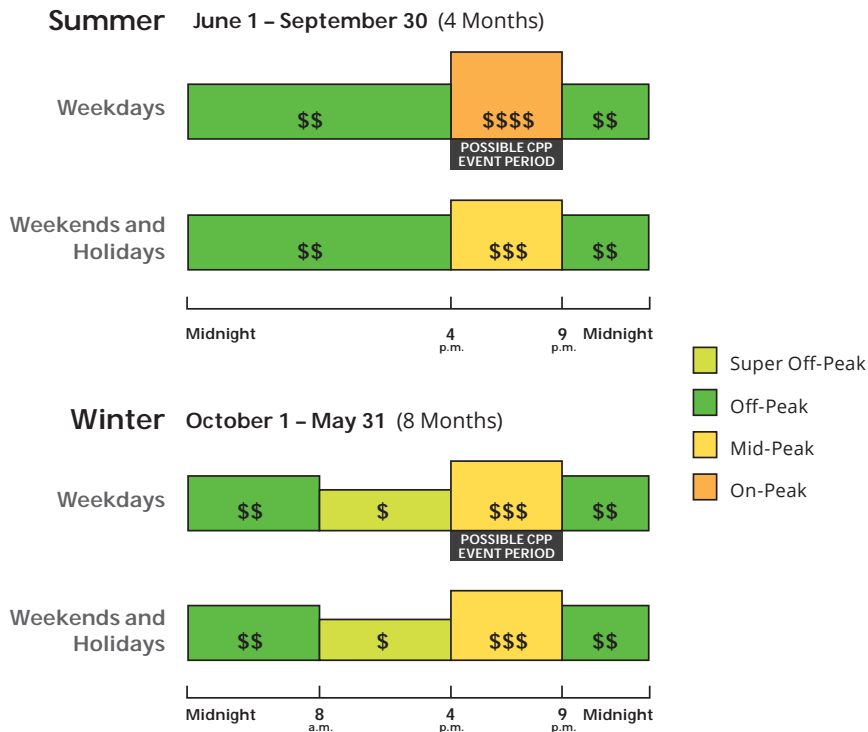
Summer June 1 – September 30 (4 Months)

Weekdays

$$

$$$$

$$

POSSIBLE CPP EVENT PERIOD

Weekends and Holidays

$$

$$$

$$

Midnight

4 p.m.

9 p.m.

Midnight

Super Off-Peak

Off-Peak

Mid-Peak

On-Peak

Winter October 1 – May 31 (8 Months)

Weekdays

$$

$

$$$

$$

POSSIBLE CPP EVENT PERIOD

Weekends and Holidays

$$

$

$$$

$$

Midnight

8 a.m.

4 p.m.

9 p.m.

Midnight